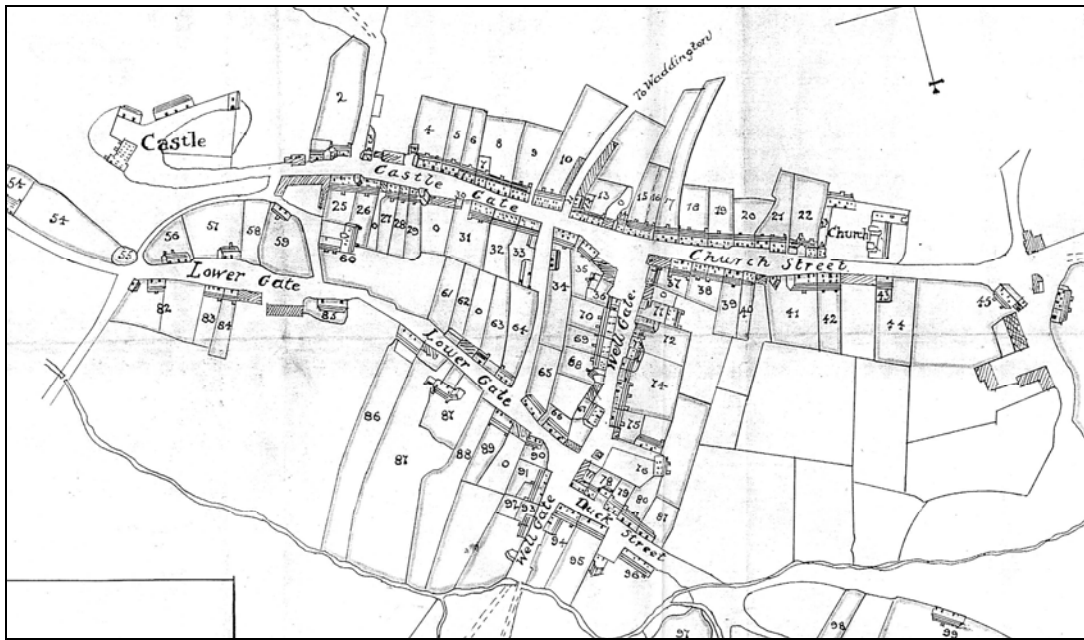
To Waddington

Castle

2

4 5 6 8 9 10

Castle Gate

13 15 16 17 18 19 20 21 22

Church

Church Street

54 54

55 56 57 58 59 60

25 26 27 28 29 30 31 32 33

Lower Gate

82 83 84 85

61 62 63 64

34 35 36 37 38 39 40 41 42 43 44 45

Well Gate

70 69 68 72 74 75 76

Lower Gate

65 66 67

86 87 87 88 89 90 91

92 93 94 95 96

78 79 80 81

Well Gate

Duck Street

97 98 99